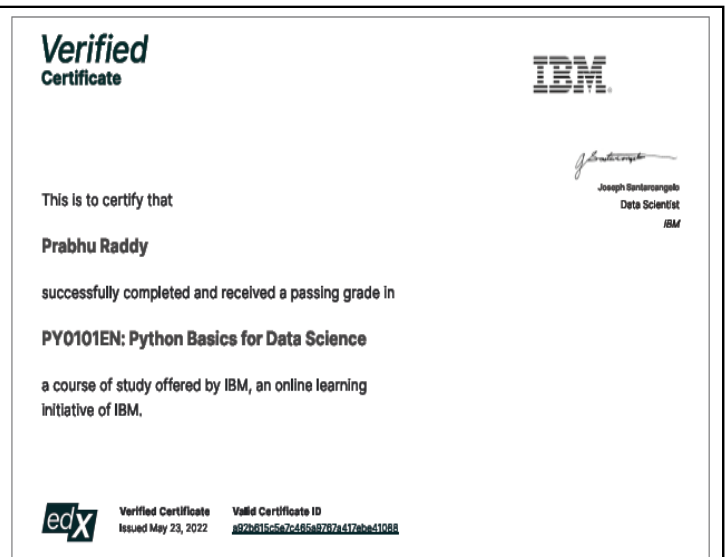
Verified
Certificate

IBM.

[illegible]
Joseph Santarcangelo
Data Scientist
IBM

This is to certify that

Prabhu Raddy

successfully completed and received a passing grade in

PY0101EN: Python Basics for Data Science

a course of study offered by IBM, an online learning initiative of IBM.

edX

Verified Certificate
Issued May 23, 2022

Valid Certificate ID
a92b615c5e7c465a9767a417ebe41088